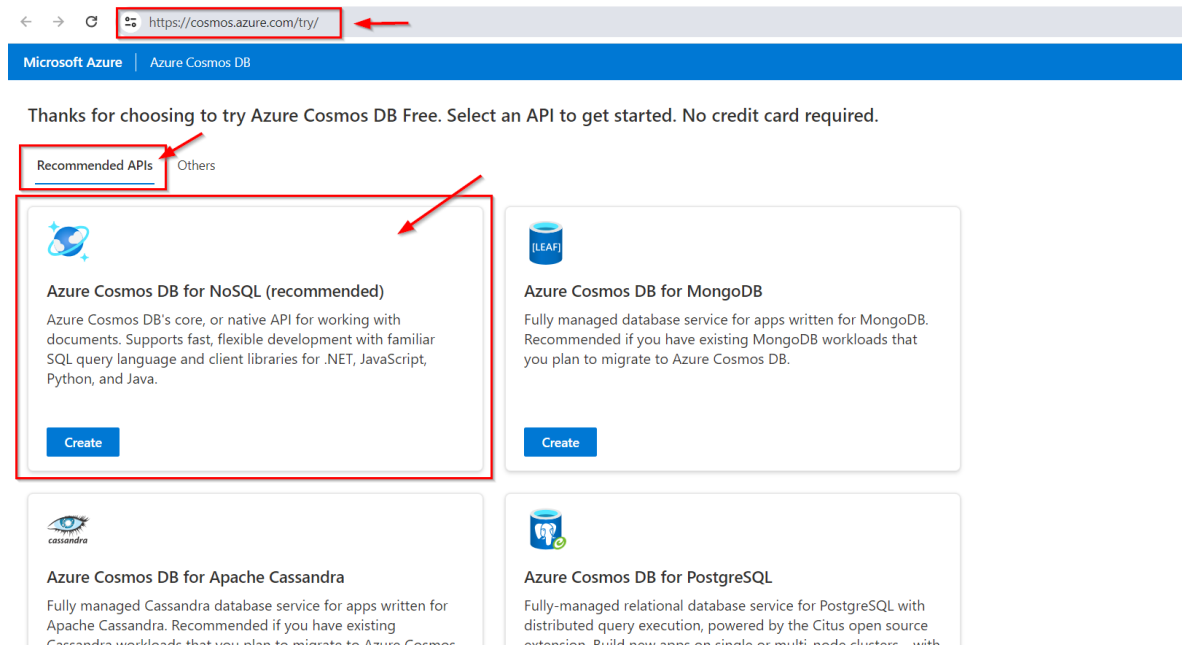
https://cosmos.azure.com/try/

Microsoft Azure | Azure Cosmos DB

Thanks for choosing to try Azure Cosmos DB Free. Select an API to get started. No credit card required.

Recommended APIs Others

Azure Cosmos DB for NoSQL (recommended)
Azure Cosmos DB's core, or native API for working with documents. Supports fast, flexible development with familiar SQL query language and client libraries for .NET, JavaScript, Python, and Java.

Create

[LEAF]

Azure Cosmos DB for MongoDB
Fully managed database service for apps written for MongoDB. Recommended if you have existing MongoDB workloads that you plan to migrate to Azure Cosmos DB.

Create

cassandra

Azure Cosmos DB for Apache Cassandra
Fully managed Cassandra database service for apps written for Apache Cassandra. Recommended if you have existing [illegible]

Azure Cosmos DB for PostgreSQL
Fully-managed relational database service for PostgreSQL with distributed query execution, powered by the Citus open source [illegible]